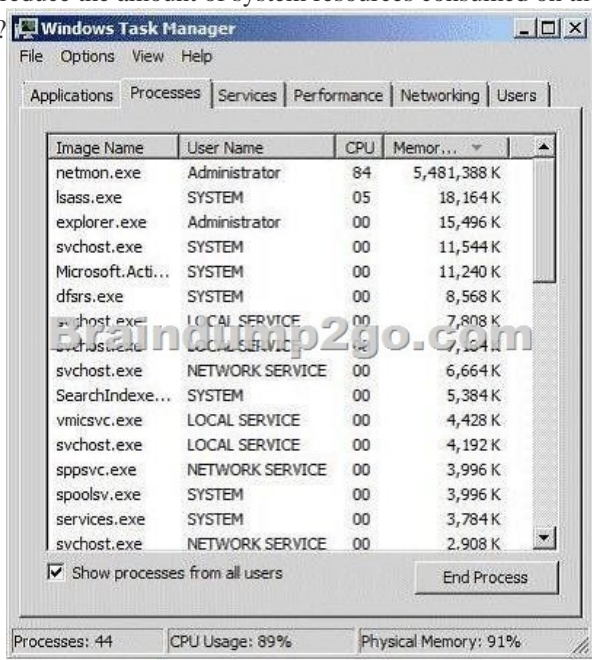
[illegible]

Windows Task Manager

File Options View Help

Applications | Processes | Services | Performance | Networking | Users

| Image Name | User Name | CPU | Memor... |
|---|---|---|---|
| netmon.exe | Administrator | 84 | 5,481,388 K |
| lsass.exe | SYSTEM | 05 | 18,164 K |
| explorer.exe | Administrator | 00 | 15,496 K |
| svchost.exe | SYSTEM | 00 | 11,544 K |
| Microsoft.Acti... | SYSTEM | 00 | 11,240 K |
| dfsrs.exe | SYSTEM | 00 | 8,568 K |
| svchost.exe | LOCAL SERVICE | 00 | 7,808 K |
| svchost.exe | LOCAL SERVICE | 00 | 7,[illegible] K |
| svchost.exe | NETWORK SERVICE | 00 | 6,664 K |
| SearchIndexe... | SYSTEM | 00 | 5,384 K |
| vmicsvc.exe | LOCAL SERVICE | 00 | 4,428 K |
| svchost.exe | LOCAL SERVICE | 00 | 4,192 K |
| sppsvc.exe | NETWORK SERVICE | 00 | 3,996 K |
| spoolsv.exe | SYSTEM | 00 | 3,996 K |
| services.exe | SYSTEM | 00 | 3,784 K |
| svchost.exe | NETWORK SERVICE | 00 | 2,908 K |

Braindump2go.com

Show processes from all users

End Process

Processes: 44 CPU Usage: 89% Physical Memory: 91%